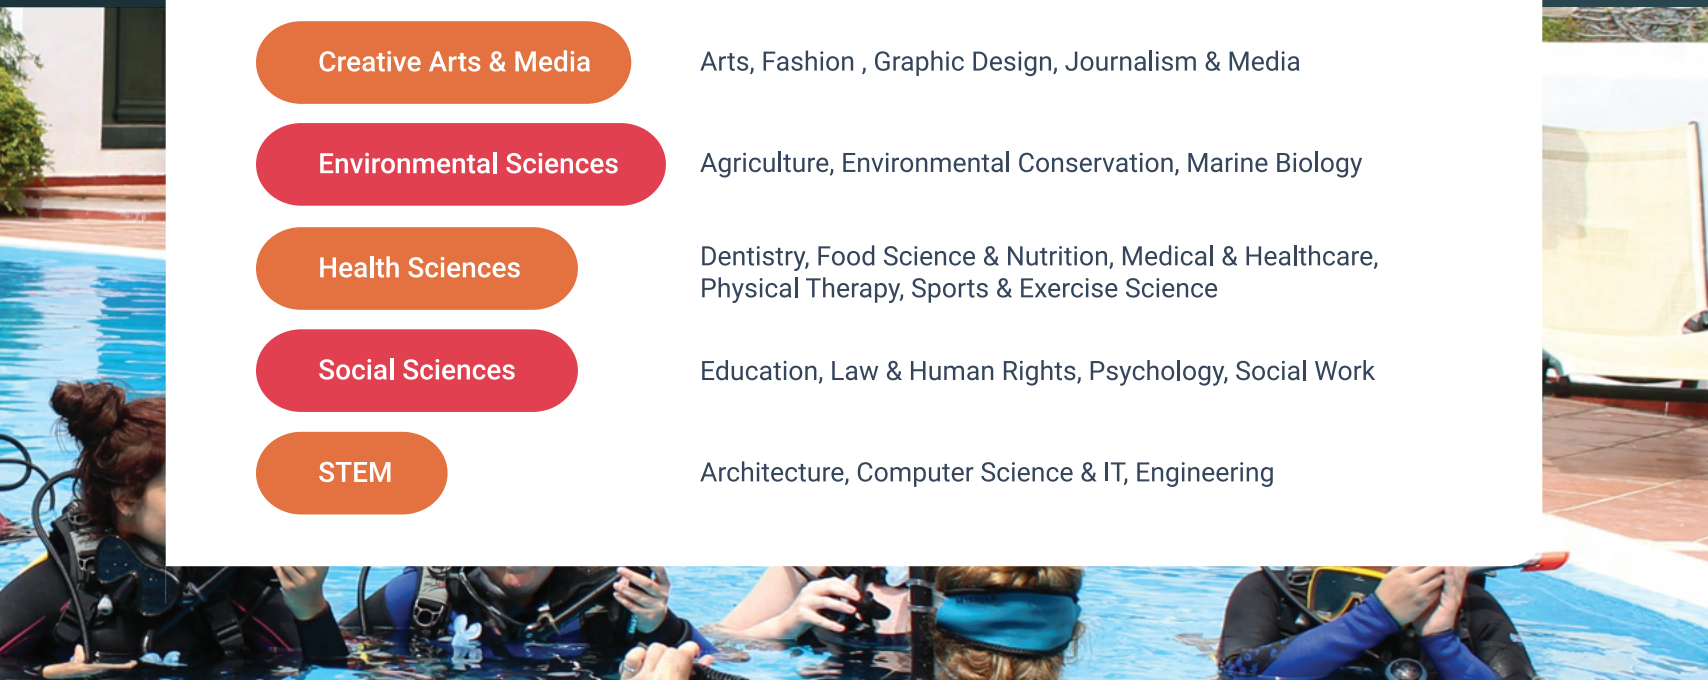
Creative Arts & Media

Arts, Fashion , Graphic Design, Journalism & Media

Environmental Sciences

Agriculture, Environmental Conservation, Marine Biology

Health Sciences

Dentistry, Food Science & Nutrition, Medical & Healthcare, Physical Therapy, Sports & Exercise Science

Social Sciences

Education, Law & Human Rights, Psychology, Social Work

STEM

Architecture, Computer Science & IT, Engineering